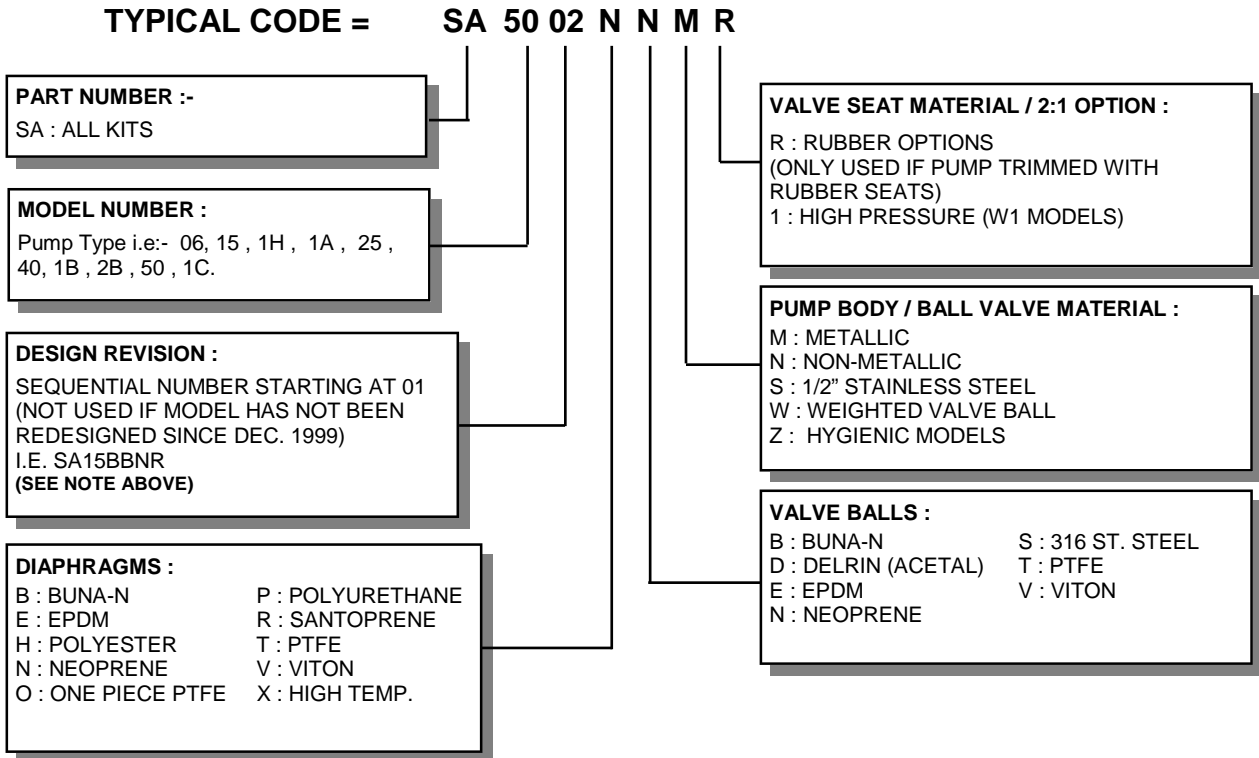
TYPICAL CODE = SA 50 02 N N M R

PART NUMBER :-
SA : ALL KITS

MODEL NUMBER :
Pump Type i.e:- 06, 15 , 1H , 1A , 25 , 40, 1B , 2B , 50 , 1C.

DESIGN REVISION :
SEQUENTIAL NUMBER STARTING AT 01 (NOT USED IF MODEL HAS NOT BEEN REDESIGNED SINCE DEC. 1999)
I.E. SA15BBNR
(SEE NOTE ABOVE)

DIAPHRAGMS :
B : BUNA-N
E : EPDM
H : POLYESTER
N : NEOPRENE
O : ONE PIECE PTFE
P : POLYURETHANE
R : SANTOPRENE
T : PTFE
V : VITON
X : HIGH TEMP.

VALVE SEAT MATERIAL / 2:1 OPTION :
R : RUBBER OPTIONS
(ONLY USED IF PUMP TRIMMED WITH RUBBER SEATS)
1 : HIGH PRESSURE (W1 MODELS)

PUMP BODY / BALL VALVE MATERIAL :
M : METALLIC
N : NON-METALLIC
S : 1/2" STAINLESS STEEL
W : WEIGHTED VALVE BALL
Z : HYGIENIC MODELS

VALVE BALLS :
B : BUNA-N
D : DELRIN (ACETAL)
E : EPDM
N : NEOPRENE
S : 316 ST. STEEL
T : PTFE
V : VITON